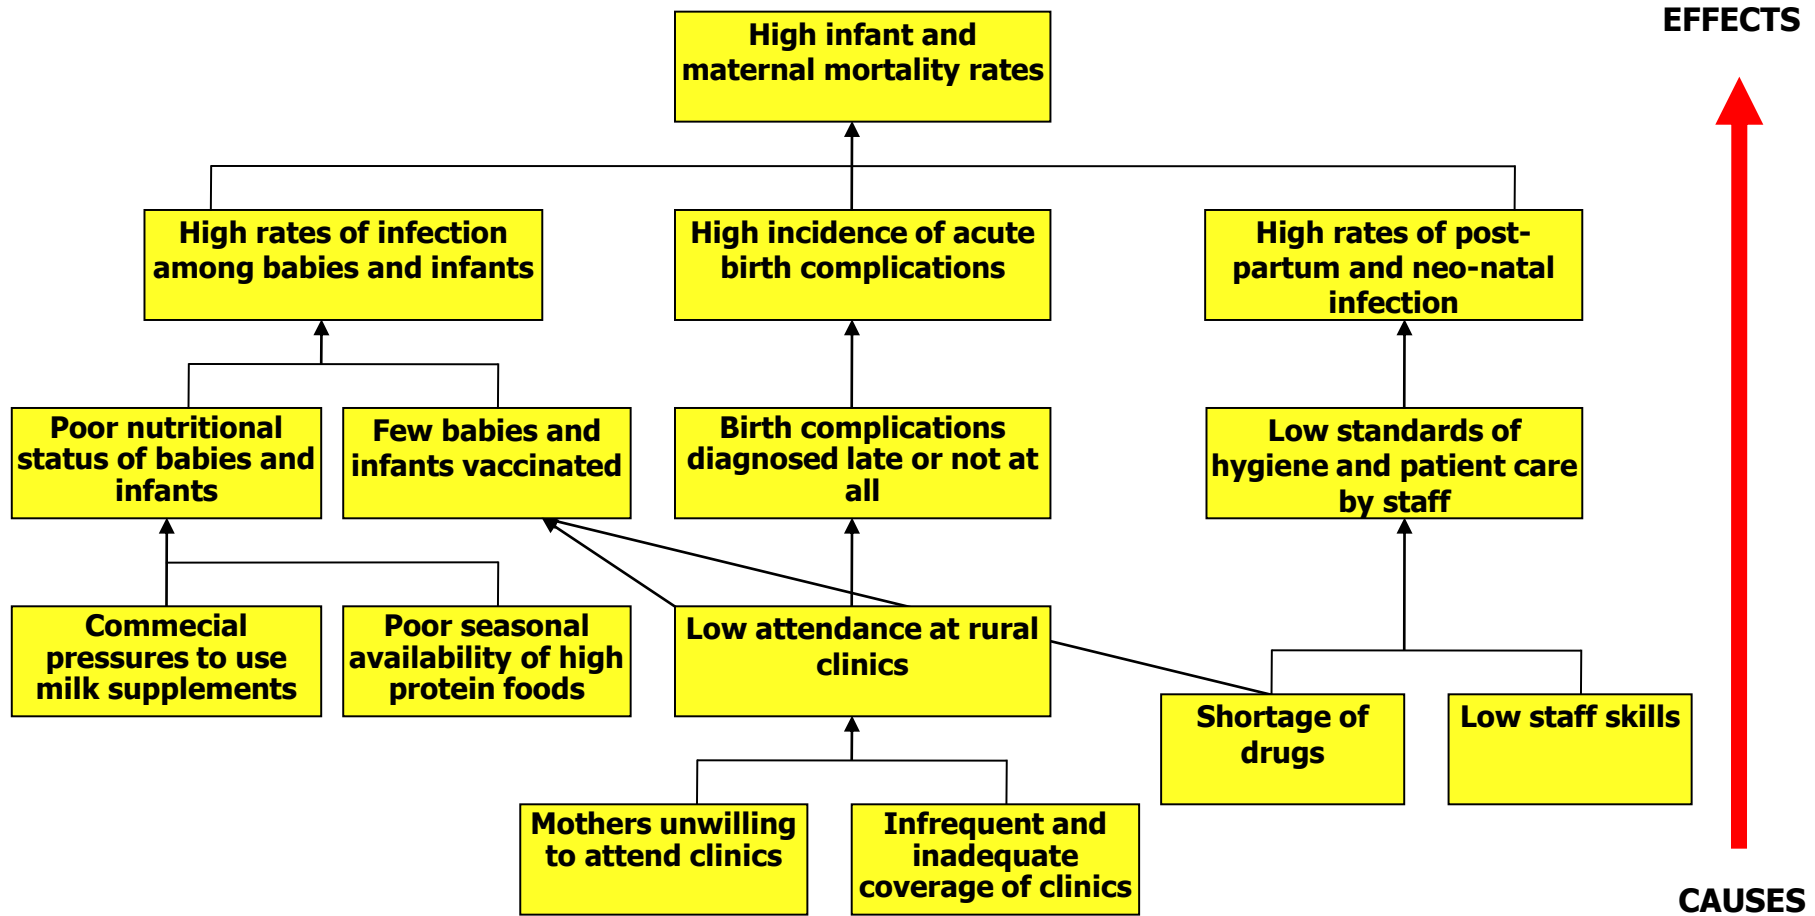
EFFECTS

High infant and maternal mortality rates

High rates of infection among babies and infants

High incidence of acute birth complications

High rates of post-partum and neo-natal infection

Poor nutritional status of babies and infants

Few babies and infants vaccinated

Birth complications diagnosed late or not at all

Low standards of hygiene and patient care by staff

Commecial pressures to use milk supplements

Poor seasonal availability of high protein foods

Low attendance at rural clinics

Shortage of drugs

Low staff skills

Mothers unwilling to attend clinics

Infrequent and inadequate coverage of clinics

CAUSES